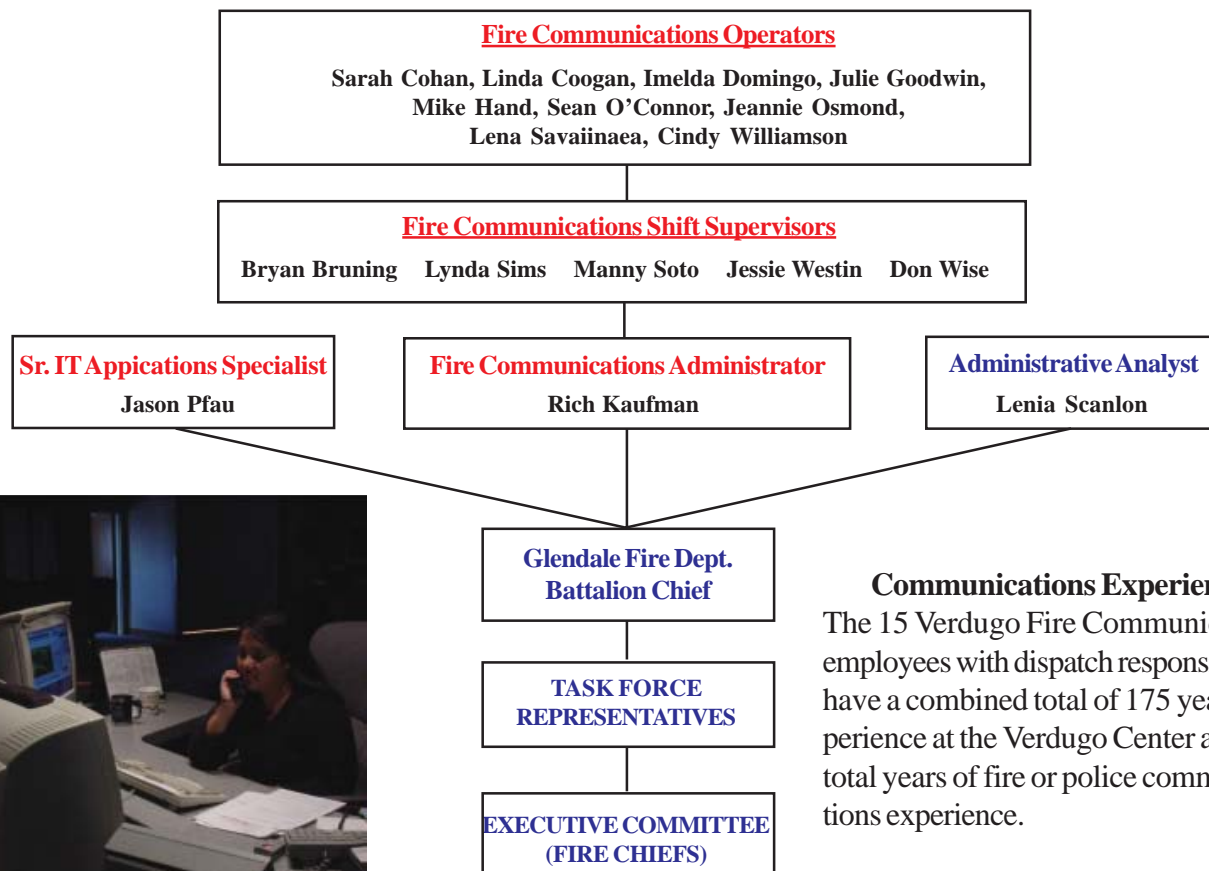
Fire Communications Operators

Sarah Cohan, Linda Coogan, Imelda Domingo, Julie Goodwin, Mike Hand, Sean O'Connor, Jeannie Osmond, Lena Savaiinaea, Cindy Williamson

Fire Communications Shift Supervisors

Bryan Bruning Lynda Sims Manny Soto Jessie Westin Don Wise

Sr. IT Appications Specialist
Jason Pfau

Fire Communications Administrator
Rich Kaufman

Administrative Analyst
Lenia Scanlon

Glendale Fire Dept. Battalion Chief

TASK FORCE REPRESENTATIVES

EXECUTIVE COMMITTEE (FIRE CHIEFS)

Communications Experien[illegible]
The 15 Verdugo Fire Communic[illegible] employees with dispatch respons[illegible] have a combined total of 175 yea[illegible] perience at the Verdugo Center a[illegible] total years of fire or police comm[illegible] tions experience.